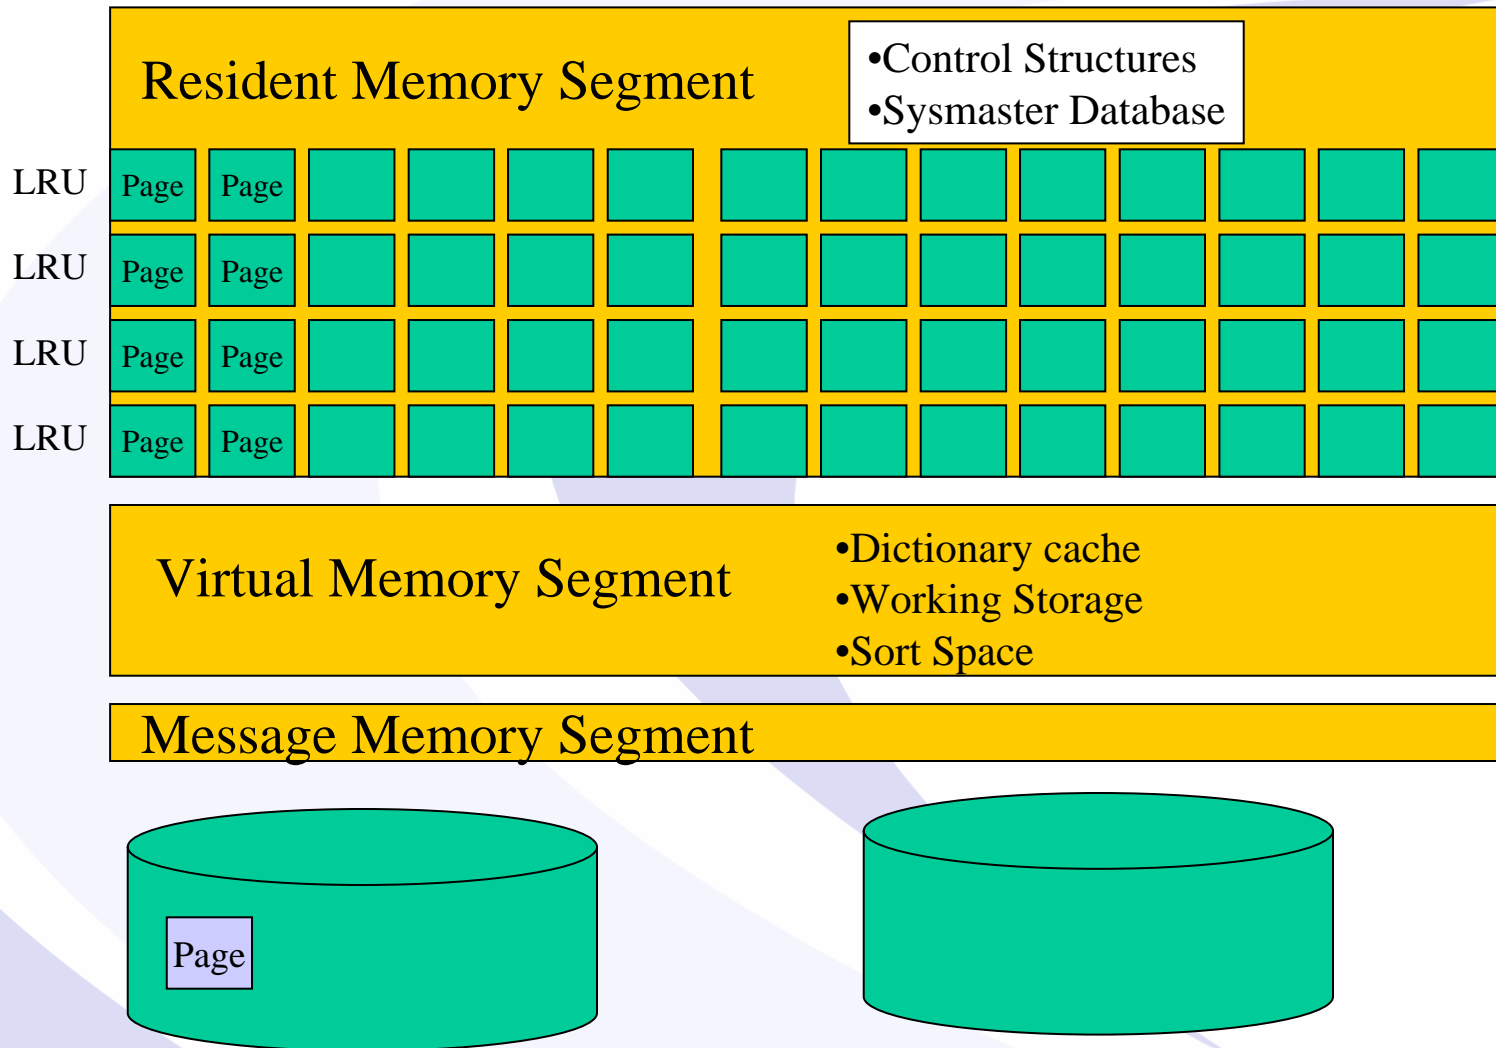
Resident Memory Segment

•Control Structures
•Sysmaster Database

LRU Page Page
LRU Page Page
LRU Page Page
LRU Page Page

Virtual Memory Segment

•Dictionary cache
•Working Storage
•Sort Space

Message Memory Segment

Page